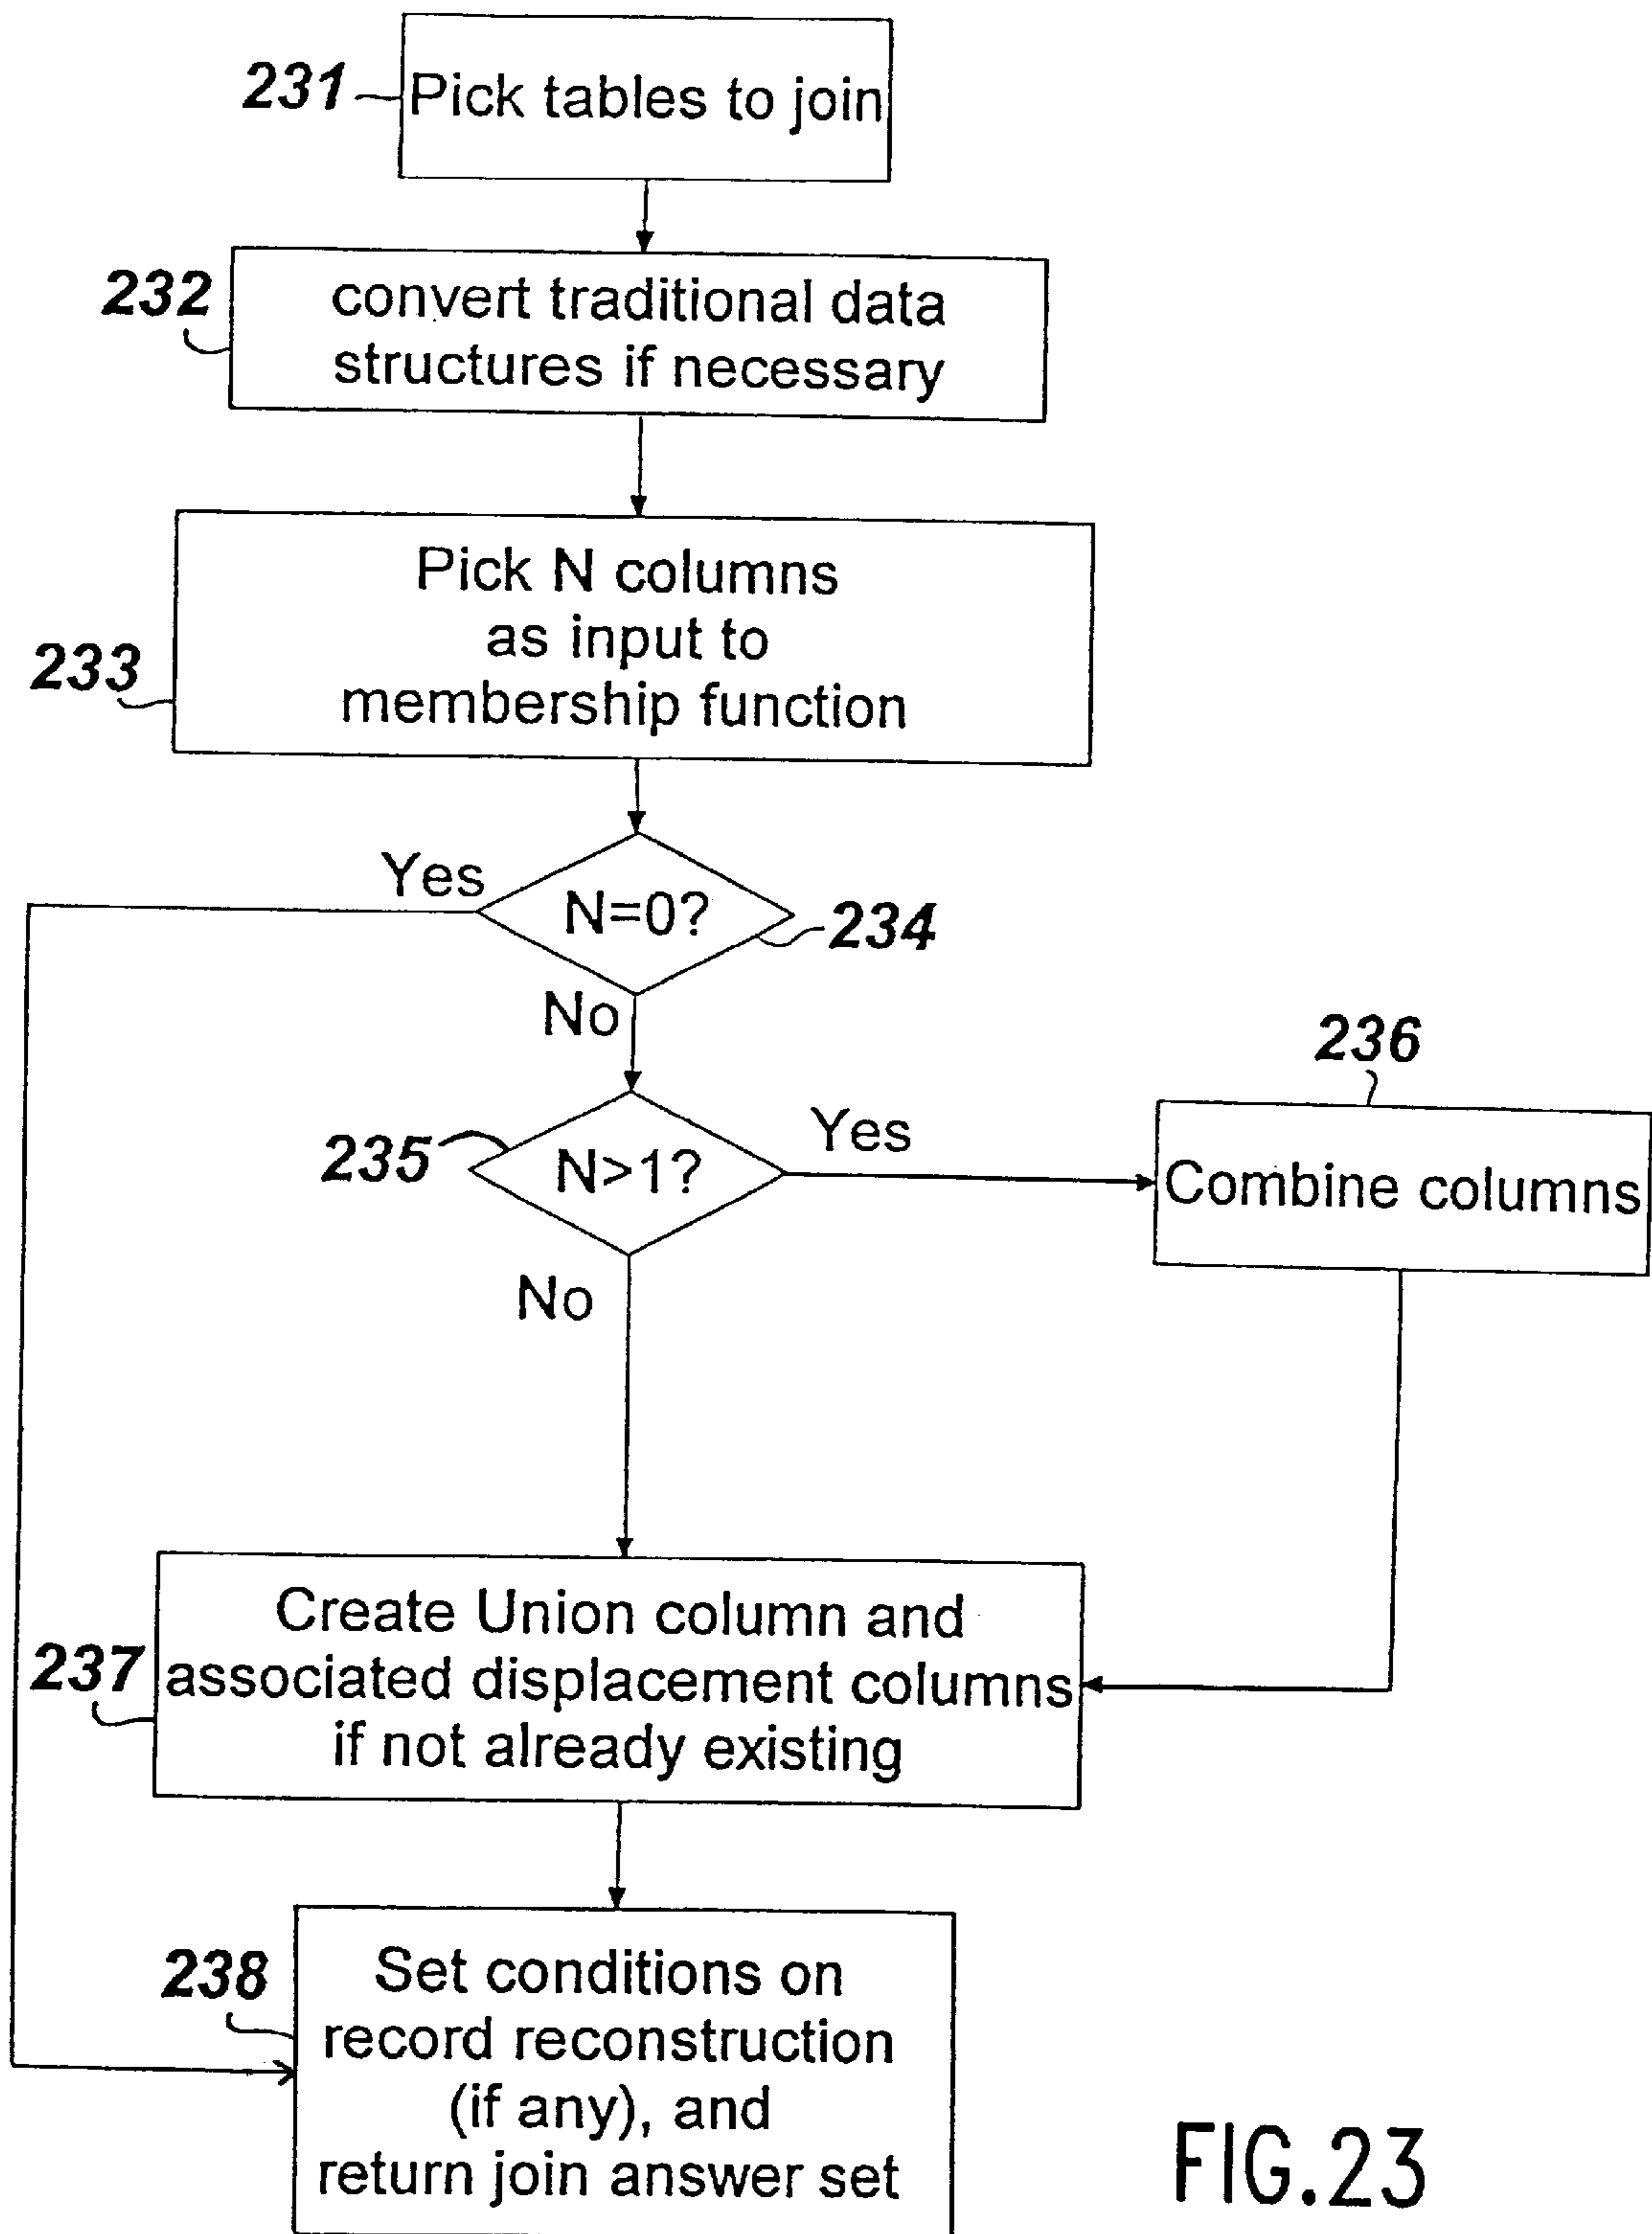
231 Pick tables to join

232 convert traditional data structures if necessary

233 Pick N columns as input to membership function

Yes

N=0? 234

No

236

235 N>1?

Yes

Combine columns

No

237 Create Union column and associated displacement columns if not already existing

238 Set conditions on record reconstruction (if any), and return join answer set

FIG.23